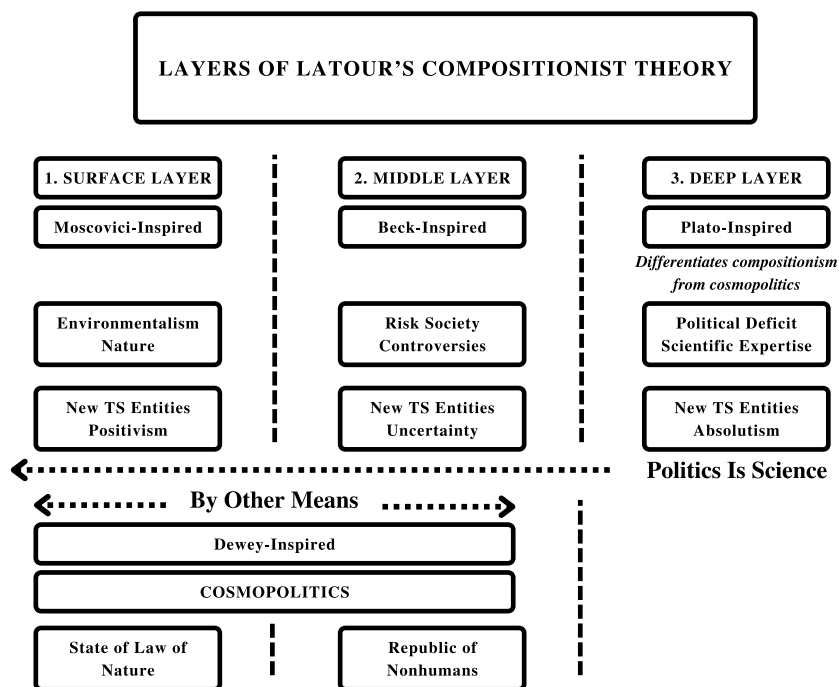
LAYERS OF LATOUR'S COMPOSITIONIST THEORY

1. SURFACE LAYER

Moscovici-Inspired

Environmentalism
Nature

New TS Entities
Positivism

2. MIDDLE LAYER

Beck-Inspired

Risk Society
Controversies

New TS Entities
Uncertainty

3. DEEP LAYER

Plato-Inspired

*Differentiates compositionism from cosmopolitics*

Political Deficit
Scientific Expertise

New TS Entities
Absolutism

Politics Is Science

By Other Means

Dewey-Inspired

COSMOPOLITICS

State of Law of Nature

Republic of Nonhumans